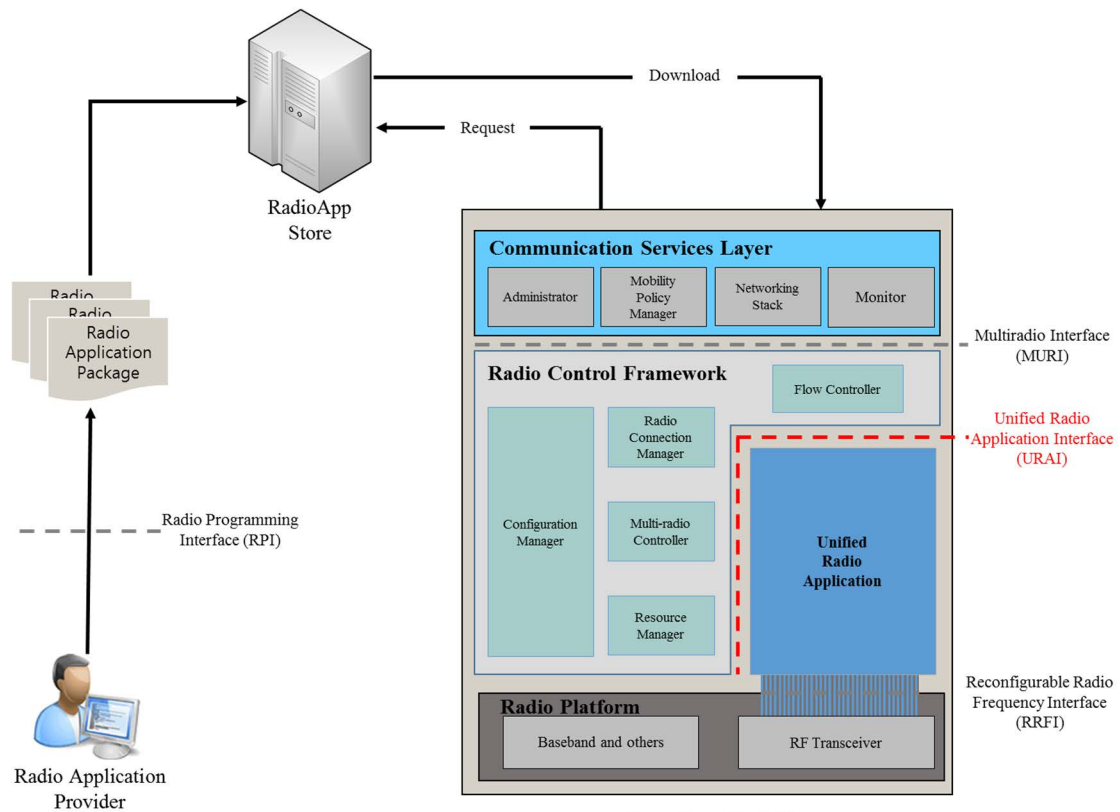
Download

Request

RadioApp Store

Radio

Radio

Radio Application Package

Radio Programming Interface (RPI)

Radio Application Provider

Communication Services Layer

Administrator

Mobility Policy Manager

Networking Stack

Monitor

Multiradio Interface (MURI)

Radio Control Framework

Flow Controller

Unified Radio Application Interface (URAI)

Configuration Manager

Radio Connection Manager

Multi-radio Controller

Resource Manager

Unified Radio Application

Reconfigurable Radio Frequency Interface (RRFI)

Radio Platform

Baseband and others

RF Transceiver